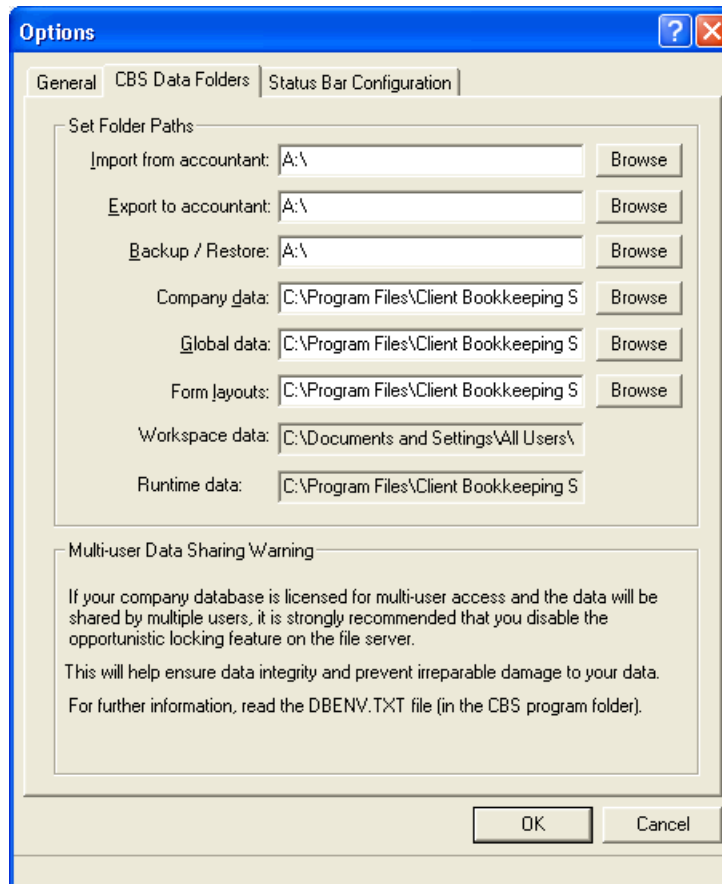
Options

?

General | CBS Data Folders | Status Bar Configuration

Set Folder Paths

Import from accountant: A:\ Browse

Export to accountant: A:\ Browse

Backup / Restore: A:\ Browse

Company data: C:\Program Files\Client Bookkeeping S Browse

Global data: C:\Program Files\Client Bookkeeping S Browse

Form layouts: C:\Program Files\Client Bookkeeping S Browse

Workspace data: C:\Documents and Settings\All Users\

Runtime data: C:\Program Files\Client Bookkeeping S

Multi-user Data Sharing Warning

If your company database is licensed for multi-user access and the data will be shared by multiple users, it is strongly recommended that you disable the opportunistic locking feature on the file server.

This will help ensure data integrity and prevent irreparable damage to your data.

For further information, read the DBENV.TXT file (in the CBS program folder).

OK Cancel